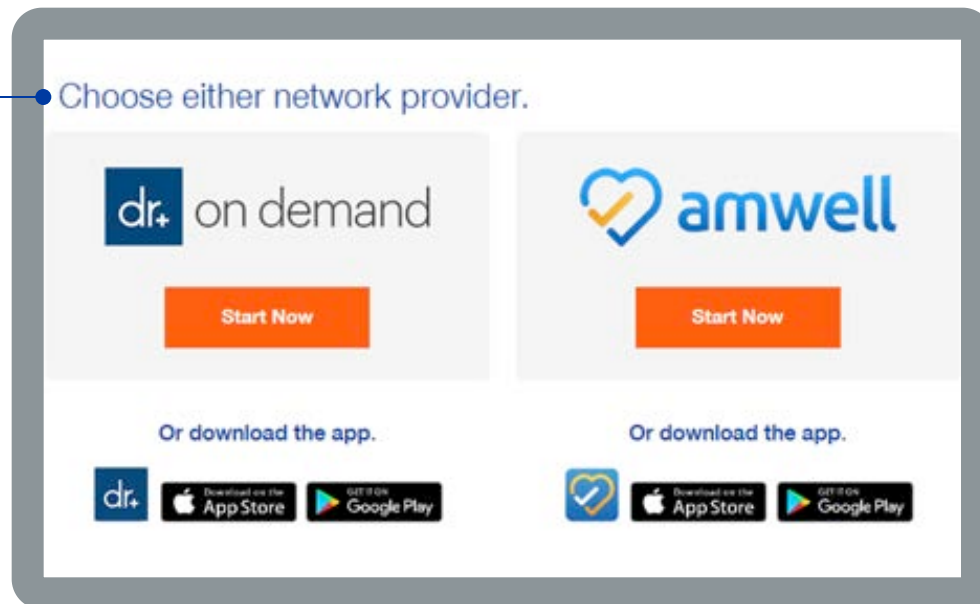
Choose either network provider.

dr+ on demand

Start Now

Or download the app.

dr+ Download on the App Store GET IT ON Google Play

amwell

Start Now

Or download the app.

Download on the App Store GET IT ON Google Play